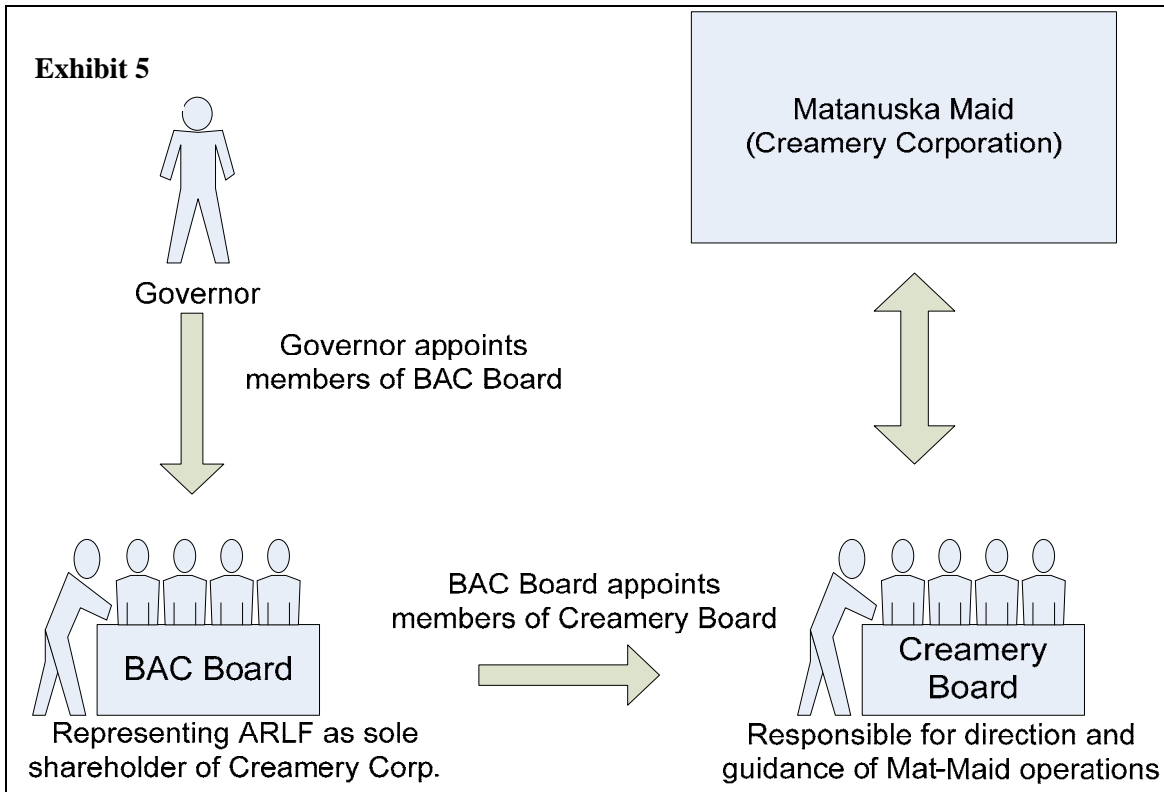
Exhibit 5

Matanuska Maid
(Creamery Corporation)

Governor

Governor appoints members of BAC Board

BAC Board

Representing ARLF as sole shareholder of Creamery Corp.

BAC Board appoints members of Creamery Board

Creamery Board

Responsible for direction and guidance of Mat-Maid operations